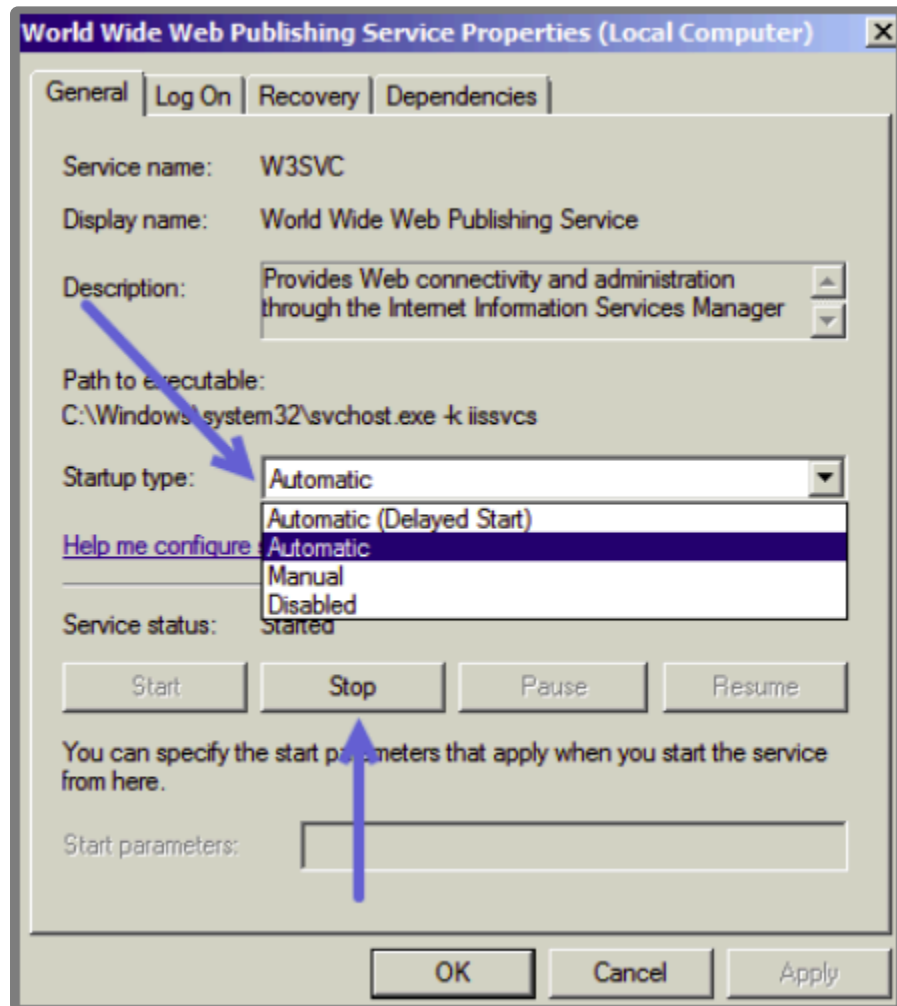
World Wide Web Publishing Service Properties (Local Computer)

General | Log On | Recovery | Dependencies

Service name: W3SVC

Display name: World Wide Web Publishing Service

Description: Provides Web connectivity and administration through the Internet Information Services Manager

Path to executable:
C:\Windows\system32\svchost.exe -k iissvcs

Startup type: Automatic

Automatic (Delayed Start)
Automatic
Manual
Disabled

Help me configure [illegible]

Service status: Started

Start | Stop | Pause | Resume

You can specify the start parameters that apply when you start the service from here.

Start parameters:

OK | Cancel | Apply